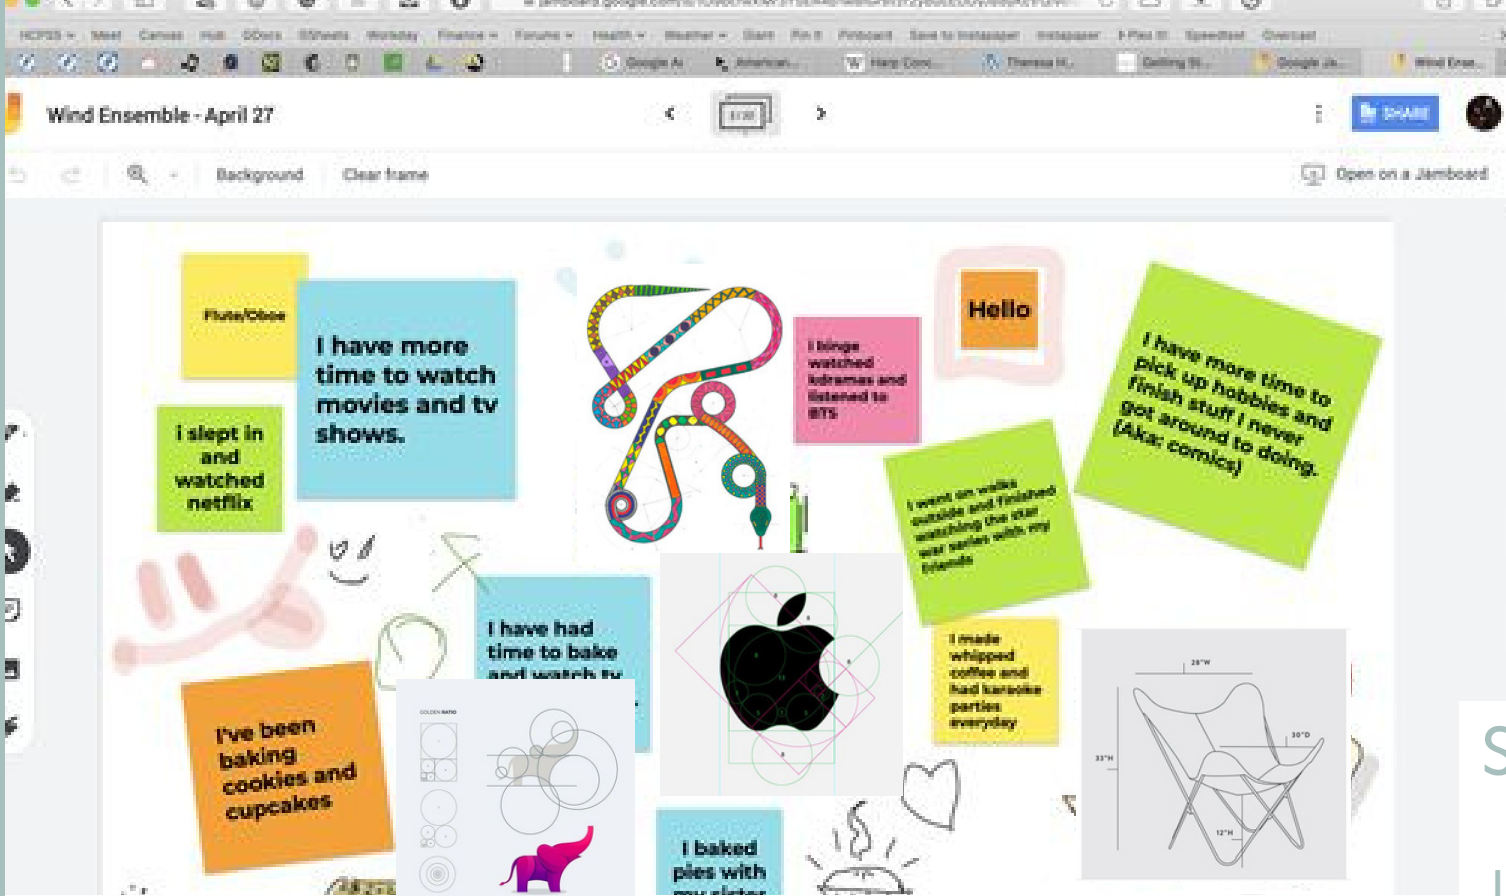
Wind Ensemble - April 27

SHARE

Background

Clear frame

Open on a Jamboard

Flute/Oboe

I have more time to watch movies and tv shows.

i slept in and watched netflix

I binge watched kdramas and listened to BTS

Hello

I have more time to pick up hobbies and finish stuff I never got around to doing. (Aka: comics)

I went on walks outside and finished watching the star war series with my friends

I have had time to bake and watch tv

I made whipped coffee and had karaoke parties everyday

I've been baking cookies and cupcakes

GOLDEN RATIO

I baked pies with my sister

28"W

30"D

33"H

12"H